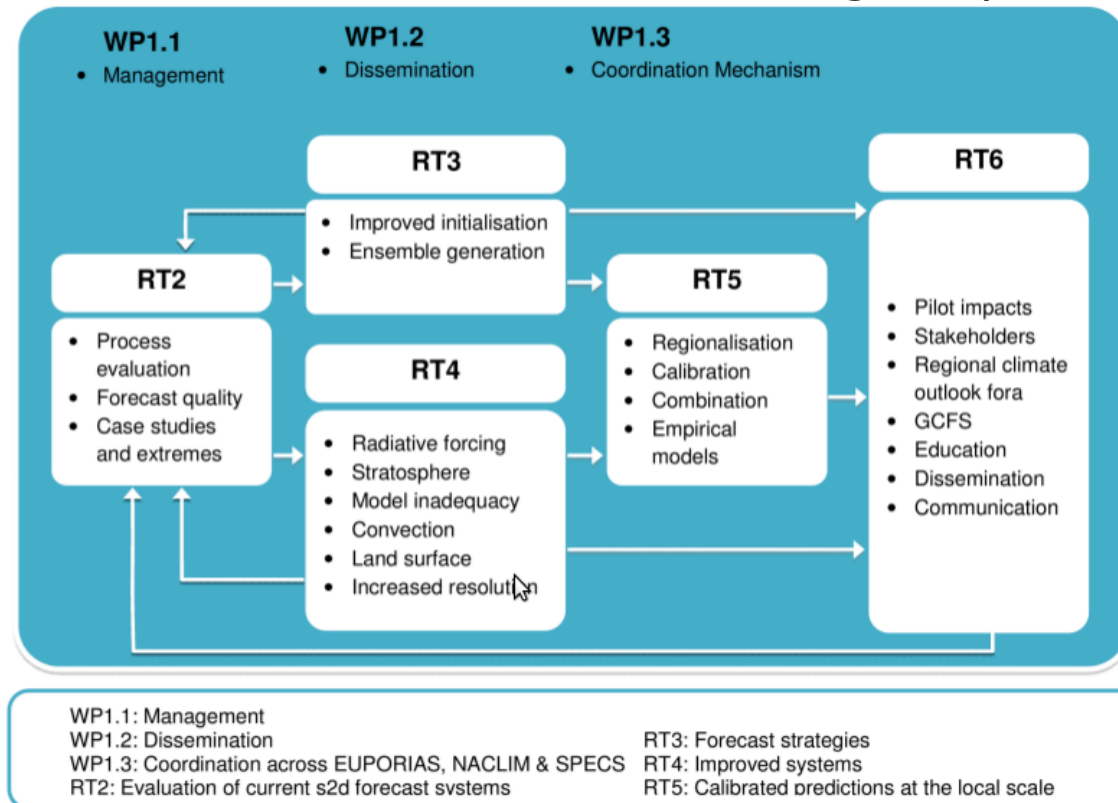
WP1.1
• Management

WP1.2
• Dissemination

WP1.3
• Coordination Mechanism

RT3
• Improved initialisation
• Ensemble generation

RT6

RT2
• Process evaluation
• Forecast quality
• Case studies and extremes

RT5
• Regionalisation
• Calibration
• Combination
• Empirical models

• Pilot impacts
• Stakeholders
• Regional climate outlook fora
• GCFS
• Education
• Dissemination
• Communication

RT4
• Radiative forcing
• Stratosphere
• Model inadequacy
• Convection
• Land surface
• Increased resolution

WP1.1: Management
WP1.2: Dissemination
WP1.3: Coordination across EUPORIAS, NACLIM & SPECS
RT2: Evaluation of current s2d forecast systems

RT3: Forecast strategies
RT4: Improved systems
RT5: Calibrated predictions at the local scale